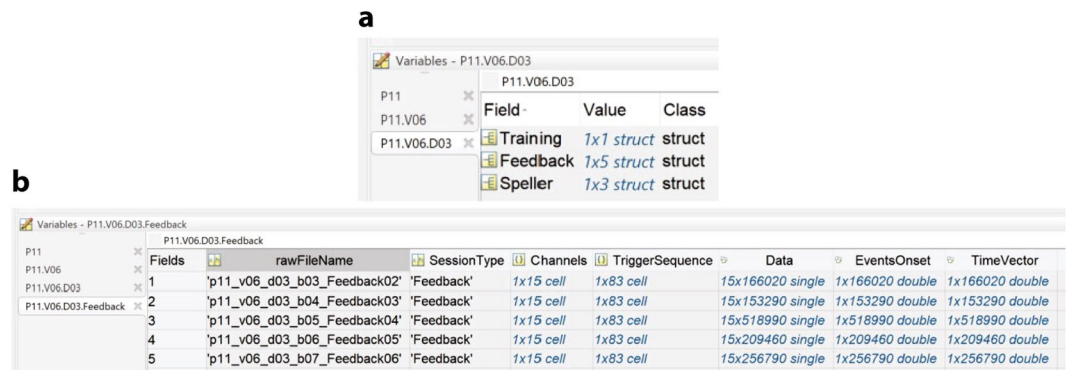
a

Variables - P11.V06.D03

P11
P11.V06
P11.V06.D03

P11.V06.D03

| Field | Value | Class |
|---|---|---|
| Training | 1x1 struct | struct |
| Feedback | 1x5 struct | struct |
| Speller | 1x3 struct | struct |

b

Variables - P11.V06.D03.Feedback

P11
P11.V06
P11.V06.D03
P11.V06.D03.Feedback

P11.V06.D03.Feedback

| Fields | rawFileName | SessionType | Channels | TriggerSequence | Data | EventsOnset | TimeVector |
|---|---|---|---|---|---|---|---|
| 1 | 'p11_v06_d03_b03_Feedback02' | 'Feedback' | 1x15 cell | 1x83 cell | 15x166020 single | 1x166020 double | 1x166020 double |
| 2 | 'p11_v06_d03_b04_Feedback03' | 'Feedback' | 1x15 cell | 1x83 cell | 15x153290 single | 1x153290 double | 1x153290 double |
| 3 | 'p11_v06_d03_b05_Feedback04' | 'Feedback' | 1x15 cell | 1x83 cell | 15x518990 single | 1x518990 double | 1x518990 double |
| 4 | 'p11_v06_d03_b06_Feedback05' | 'Feedback' | 1x15 cell | 1x83 cell | 15x209460 single | 1x209460 double | 1x209460 double |
| 5 | 'p11_v06_d03_b07_Feedback06' | 'Feedback' | 1x15 cell | 1x83 cell | 15x256790 single | 1x256790 double | 1x256790 double |